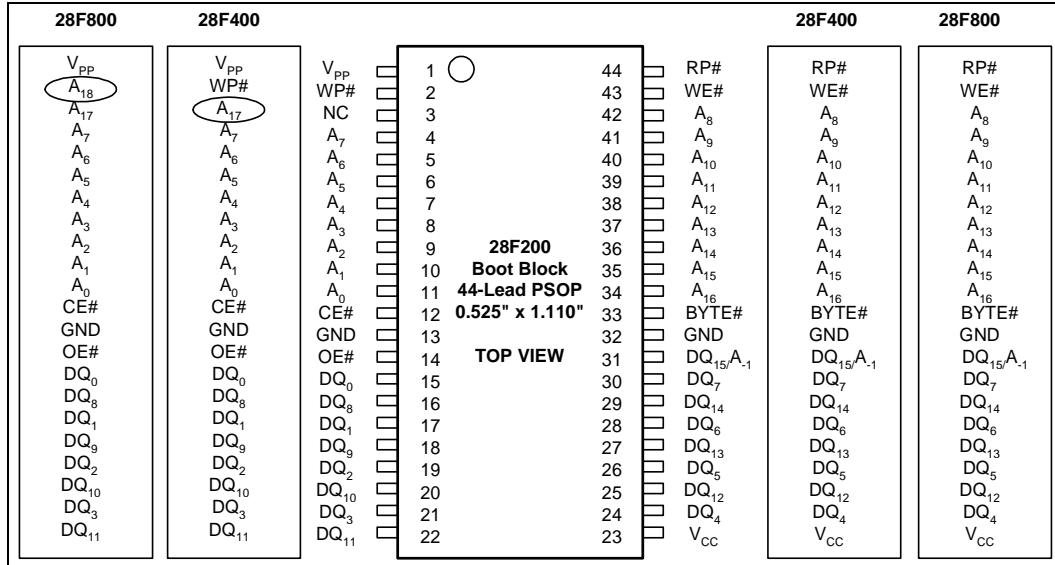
28F800 28F400 28F400 28F800

$V_{PP}$
$A_{18}$
$A_{17}$
$A_7$
$A_6$
$A_5$
$A_4$
$A_3$
$A_2$
$A_1$
$A_0$
CE#
GND
OE#
$DQ_0$
$DQ_8$
$DQ_1$
$DQ_9$
$DQ_2$
$DQ_{10}$
$DQ_3$
$DQ_{11}$

$V_{PP}$
WP#
$A_{17}$
$A_7$
$A_6$
$A_5$
$A_4$
$A_3$
$A_2$
$A_1$
$A_0$
CE#
GND
OE#
$DQ_0$
$DQ_8$
$DQ_1$
$DQ_9$
$DQ_2$
$DQ_{10}$
$DQ_3$
$DQ_{11}$

| | | | |
|---|---|---|---|
| $V_{PP}$ | 1 | 44 | RP# |
| WP# | 2 | 43 | WE# |
| NC | 3 | 42 | $A_8$ |
| $A_7$ | 4 | 41 | $A_9$ |
| $A_6$ | 5 | 40 | $A_{10}$ |
| $A_5$ | 6 | 39 | $A_{11}$ |
| $A_4$ | 7 | 38 | $A_{12}$ |
| $A_3$ | 8 | 37 | $A_{13}$ |
| $A_2$ | 9 | 36 | $A_{14}$ |
| $A_1$ | 10 | 35 | $A_{15}$ |
| $A_0$ | 11 | 34 | $A_{16}$ |
| CE# | 12 | 33 | BYTE# |
| GND | 13 | 32 | GND |
| OE# | 14 | 31 | $DQ_{15}/A_{-1}$ |
| $DQ_0$ | 15 | 30 | $DQ_7$ |
| $DQ_8$ | 16 | 29 | $DQ_{14}$ |
| $DQ_1$ | 17 | 28 | $DQ_6$ |
| $DQ_9$ | 18 | 27 | $DQ_{13}$ |
| $DQ_2$ | 19 | 26 | $DQ_5$ |
| $DQ_{10}$ | 20 | 25 | $DQ_{12}$ |
| $DQ_3$ | 21 | 24 | $DQ_4$ |
| $DQ_{11}$ | 22 | 23 | $V_{CC}$ |

28F200
Boot Block
44-Lead PSOP
0.525" x 1.110"

TOP VIEW

RP#
WE#
$A_8$
$A_9$
$A_{10}$
$A_{11}$
$A_{12}$
$A_{13}$
$A_{14}$
$A_{15}$
$A_{16}$
BYTE#
GND
$DQ_{15}/A_{-1}$
$DQ_7$
$DQ_{14}$
$DQ_6$
$DQ_{13}$
$DQ_5$
$DQ_{12}$
$DQ_4$
$V_{CC}$

RP#
WE#
$A_8$
$A_9$
$A_{10}$
$A_{11}$
$A_{12}$
$A_{13}$
$A_{14}$
$A_{15}$
$A_{16}$
BYTE#
GND
$DQ_{15}/A_{-1}$
$DQ_7$
$DQ_{14}$
$DQ_6$
$DQ_{13}$
$DQ_5$
$DQ_{12}$
$DQ_4$
$V_{CC}$